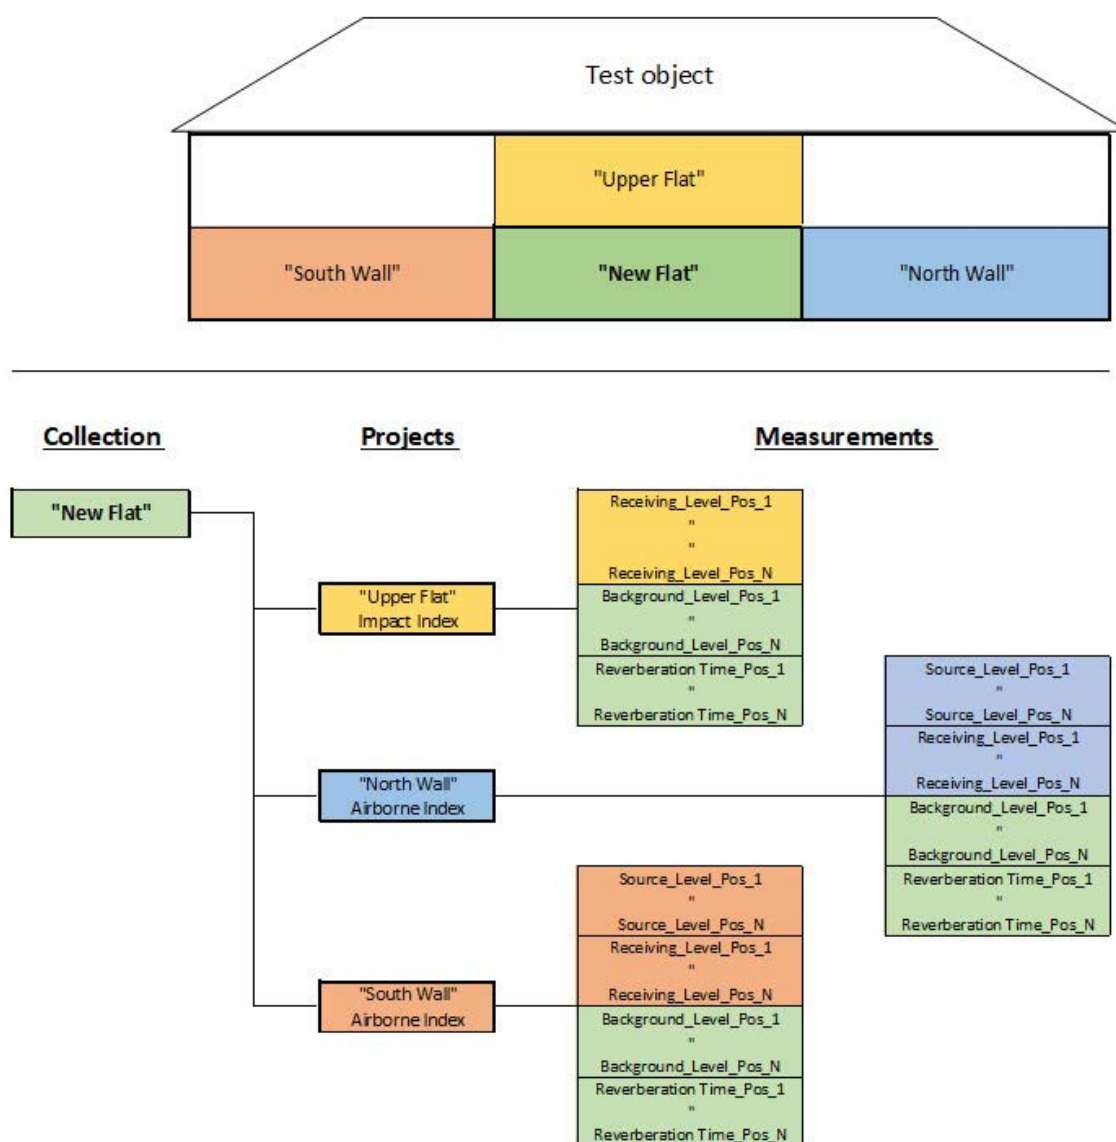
Test object

"Upper Flat"

"South Wall"

"New Flat"

"North Wall"

Collection

Projects

Measurements

"New Flat"

"Upper Flat" Impact Index

Receiving_Level_Pos_1
"
"
Receiving_Level_Pos_N
Background_Level_Pos_1
"
Background_Level_Pos_N
Reverberation Time_Pos_1
"
Reverberation Time_Pos_N

"North Wall" Airborne Index

Source_Level_Pos_1
"
Source_Level_Pos_N
Receiving_Level_Pos_1
"
Receiving_Level_Pos_N
Background_Level_Pos_1
"
Background_Level_Pos_N
Reverberation Time_Pos_1
"
Reverberation Time_Pos_N

"South Wall" Airborne Index

Source_Level_Pos_1
"
Source_Level_Pos_N
Receiving_Level_Pos_1
"
Receiving_Level_Pos_N
Background_Level_Pos_1
"
Background_Level_Pos_N
Reverberation Time_Pos_1
"
Reverberation Time_Pos_N